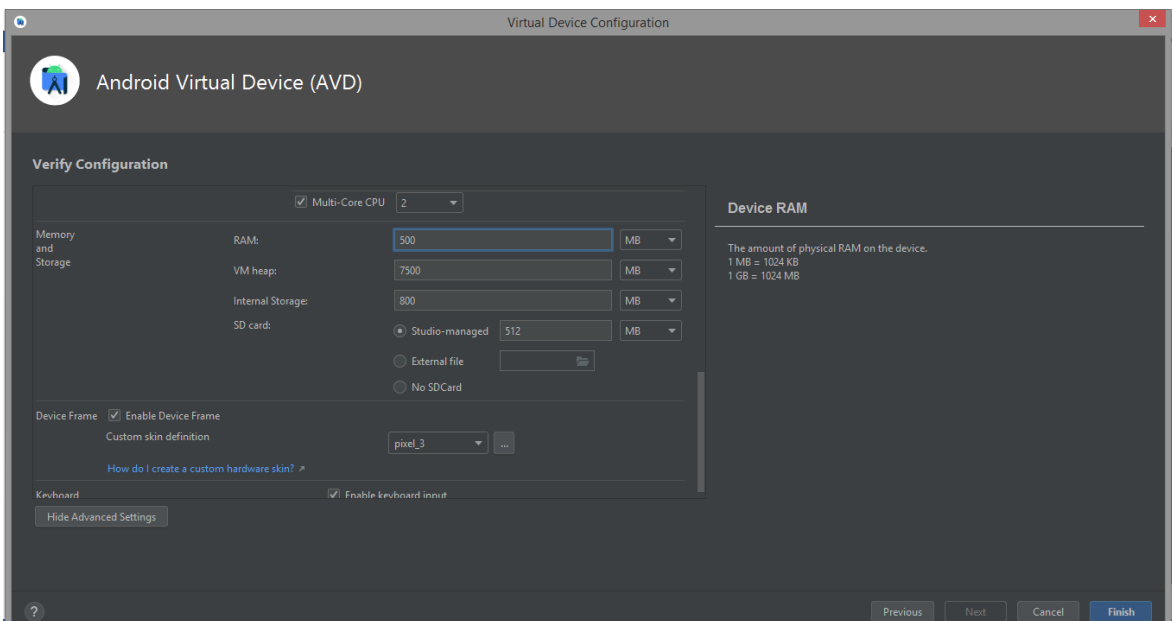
Virtual Device Configuration

Android Virtual Device (AVD)

Verify Configuration

Multi-Core CPU 2

Memory and Storage

RAM: 500 MB

VM heap: 7500 MB

Internal Storage: 800 MB

SD card: Studio-managed 512 MB

External file

No SDCard

Device Frame Enable Device Frame

Custom skin definition pixel_3 ...

How do I create a custom hardware skin? ↗

Keyboard Enable keyboard input

Hide Advanced Settings

Device RAM

The amount of physical RAM on the device.
1 MB = 1024 KB
1 GB = 1024 MB

?

Previous Next Cancel Finish